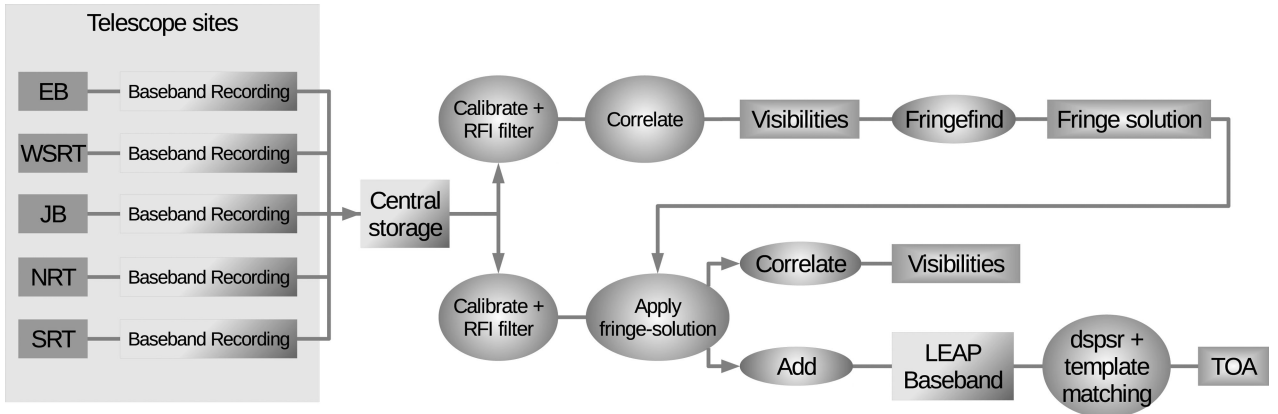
Telescope sites

EB
Baseband Recording

WSRT
Baseband Recording

JB
Baseband Recording

NRT
Baseband Recording

SRT
Baseband Recording

Central storage

Calibrate + RFI filter

Correlate

Visibilities

Fringefind

Fringe solution

Calibrate + RFI filter

Apply fringe-solution

Correlate

Visibilities

Add

LEAP Baseband

dspsr + template matching

TOA